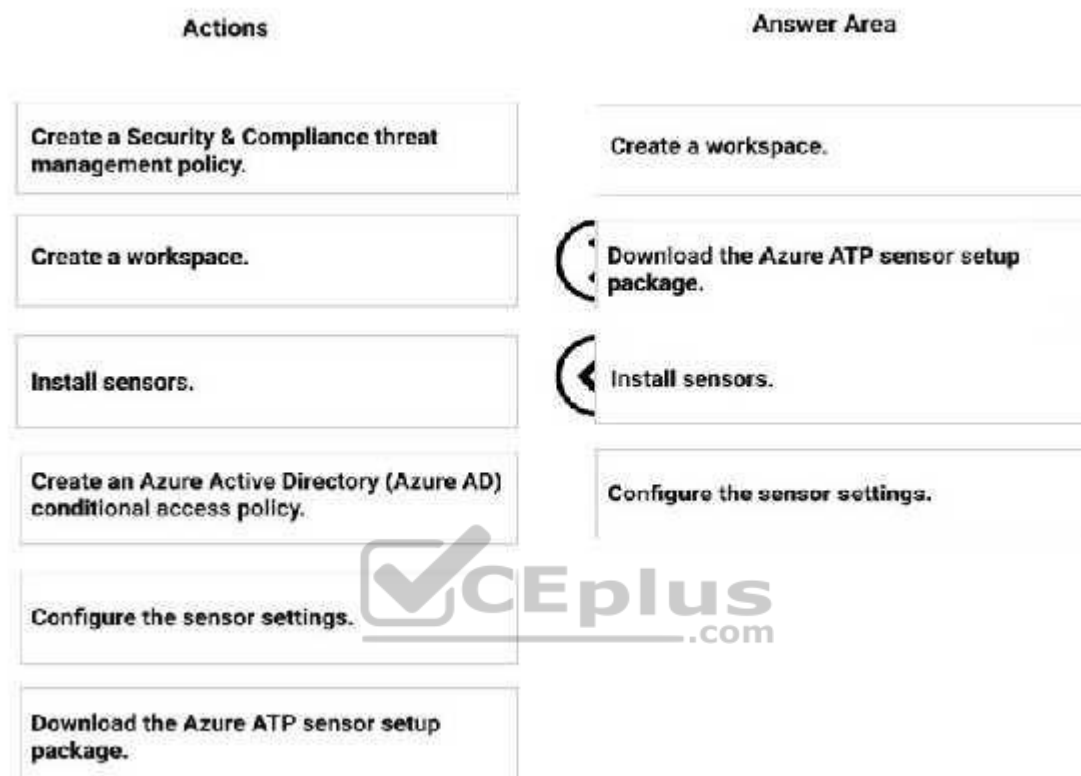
Actions

Create a Security & Compliance threat management policy.

Create a workspace.

Install sensors.

Create an Azure Active Directory (Azure AD) conditional access policy.

Configure the sensor settings.

Download the Azure ATP sensor setup package.

Answer Area

Create a workspace.

Download the Azure ATP sensor setup package.

Install sensors.

Configure the sensor settings.

VCEplus.com